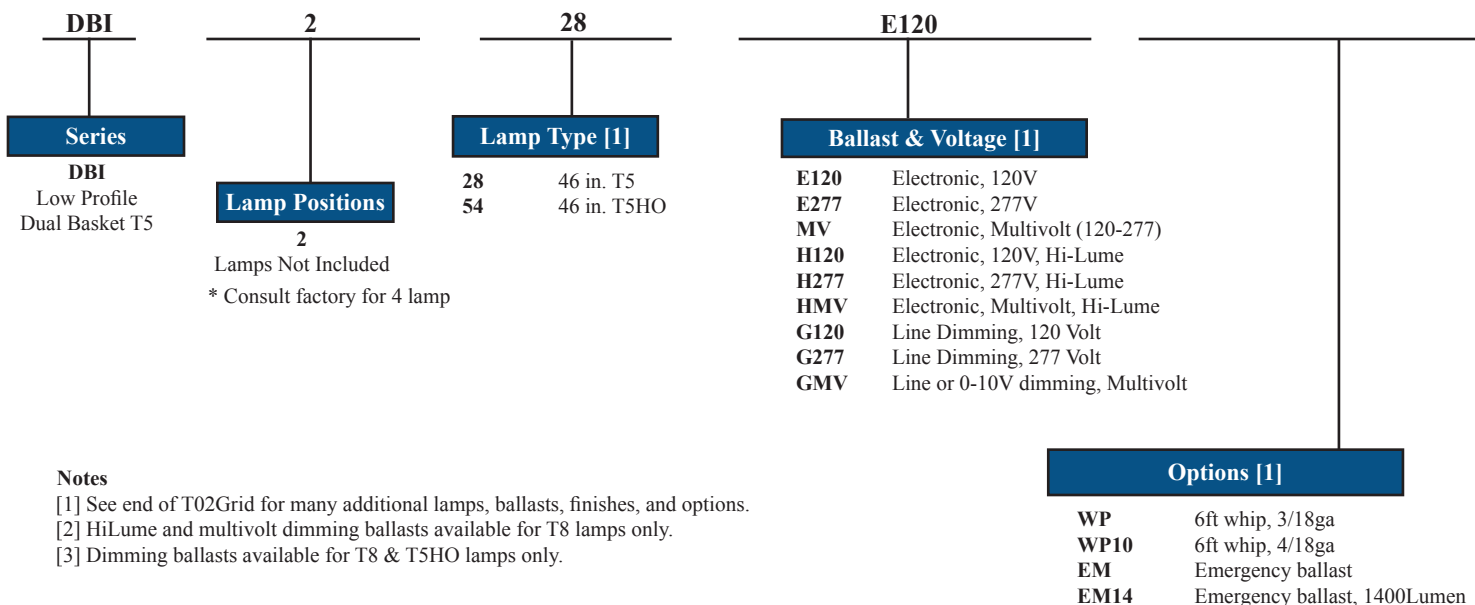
DBI

2

28

E120

Series

DBI
Low Profile
Dual Basket T5

Lamp Positions

2
Lamps Not Included

* Consult factory for 4 lamp

Lamp Type [1]

| | |
|---|---|
| **28** | 46 in. T5 |
| **54** | 46 in. T5HO |

Ballast & Voltage [1]

| | |
|---|---|
| **E120** | Electronic, 120V |
| **E277** | Electronic, 277V |
| **MV** | Electronic, Multivolt (120-277) |
| **H120** | Electronic, 120V, Hi-Lume |
| **H277** | Electronic, 277V, Hi-Lume |
| **HMV** | Electronic, Multivolt, Hi-Lume |
| **G120** | Line Dimming, 120 Volt |
| **G277** | Line Dimming, 277 Volt |
| **GMV** | Line or 0-10V dimming, Multivolt |

Notes
[1] See end of T02Grid for many additional lamps, ballasts, finishes, and options.
[2] HiLume and multivolt dimming ballasts available for T8 lamps only.
[3] Dimming ballasts available for T8 & T5HO lamps only.

Options [1]

| | |
|---|---|
| **WP** | 6ft whip, 3/18ga |
| **WP10** | 6ft whip, 4/18ga |
| **EM** | Emergency ballast |
| **EM14** | Emergency ballast, 1400Lumen |